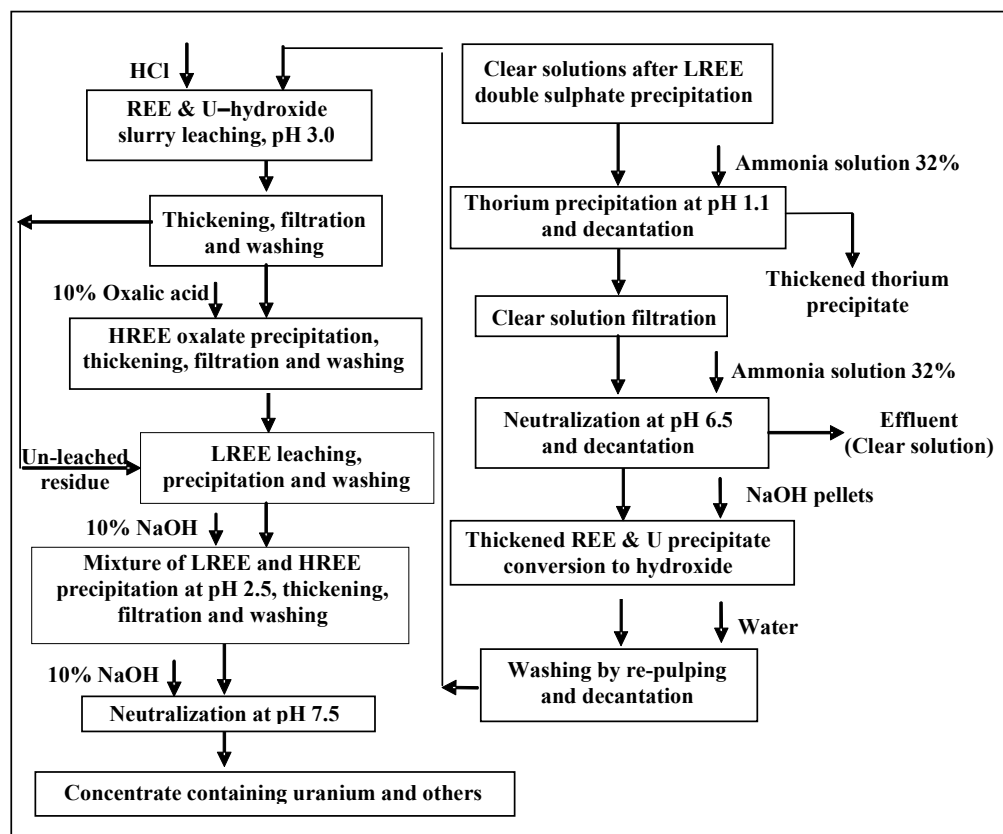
HCl

REE & U–hydroxide slurry leaching, pH 3.0

Thickening, filtration and washing

10% Oxalic acid

HREE oxalate precipitation, thickening, filtration and washing

Un-leached residue

LREE leaching, precipitation and washing

10% NaOH

Mixture of LREE and HREE precipitation at pH 2.5, thickening, filtration and washing

10% NaOH

Neutralization at pH 7.5

Concentrate containing uranium and others

Clear solutions after LREE double sulphate precipitation

Ammonia solution 32%

Thorium precipitation at pH 1.1 and decantation

Thickened thorium precipitate

Clear solution filtration

Ammonia solution 32%

Neutralization at pH 6.5 and decantation

Effluent (Clear solution)

NaOH pellets

Thickened REE & U precipitate conversion to hydroxide

Water

Washing by re-pulping and decantation